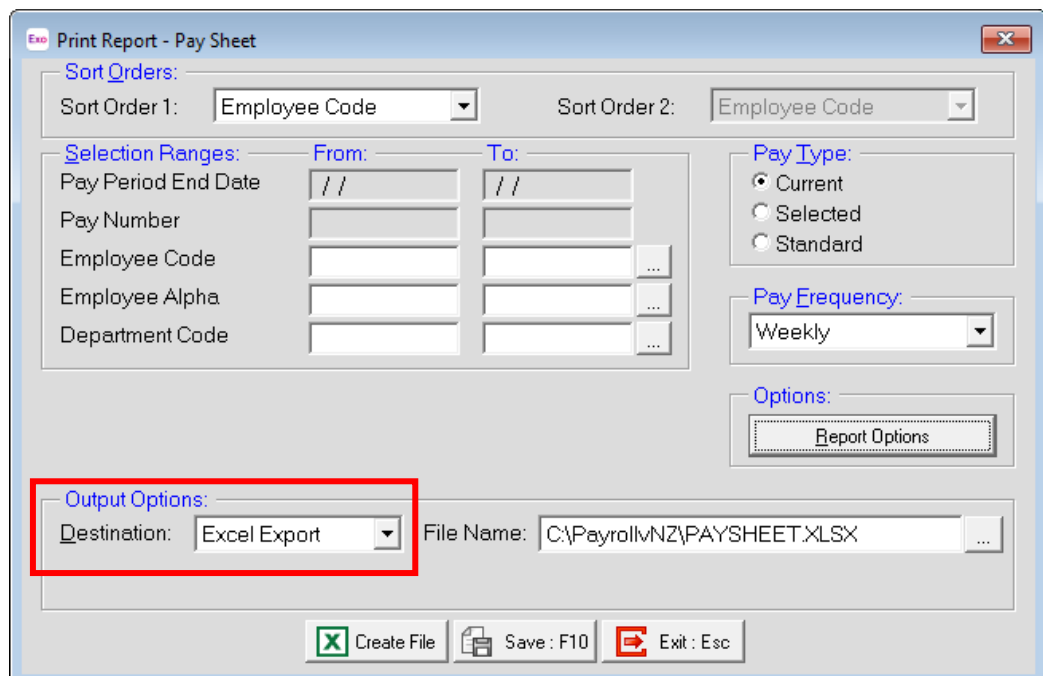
Exo Print Report - Pay Sheet

Sort Orders:
Sort Order 1: Employee Code
Sort Order 2: Employee Code

Selection Ranges: From: To:
Pay Period End Date / / / /
Pay Number
Employee Code ...
Employee Alpha ...
Department Code ...

Pay Type:
Current
Selected
Standard

Pay Frequency:
Weekly

Options:
Report Options

Output Options:
Destination: Excel Export
File Name: C:\PayrollvNZ\PAYSHEET.XLSX ...

Create File
Save : F10
Exit : Esc